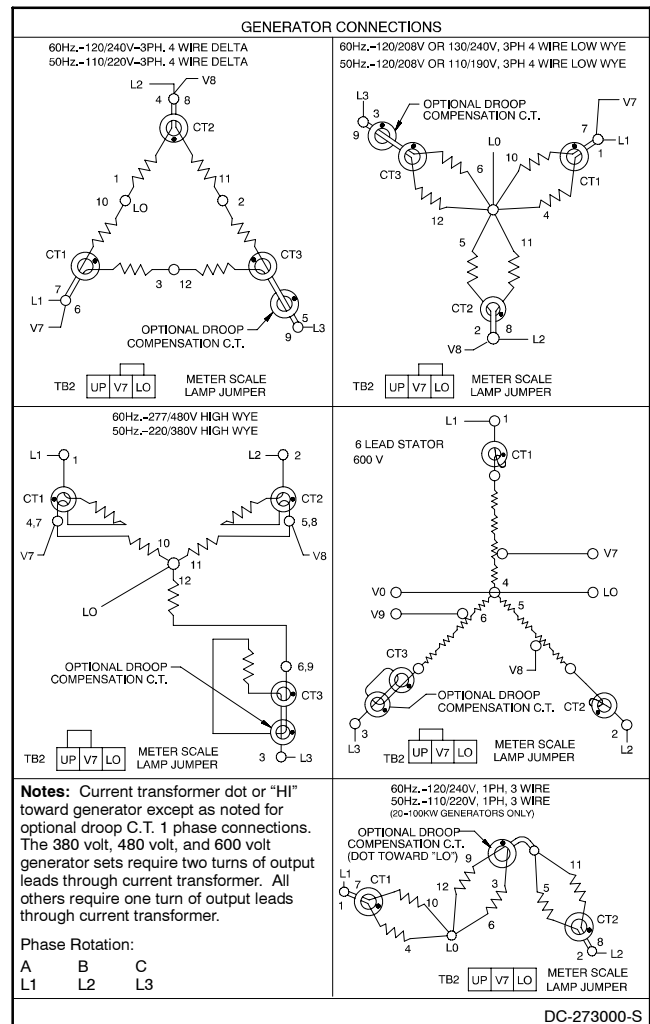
GENERATOR CONNECTIONS

60Hz.-120/240V-3PH. 4 WIRE DELTA
50Hz.-110/220V-3PH. 4 WIRE DELTA

L2 V8 4 8 CT2 1 11 10 LO 2 CT1 CT3 3 12 7 L1 6 V7 5 L3 9

OPTIONAL DROOP COMPENSATION C.T.

TB2 UP V7 LO METER SCALE LAMP JUMPER

60Hz.-120/208V OR 130/240V, 3PH 4 WIRE LOW WYE
50Hz.-120/208V OR 110/190V, 3PH 4 WIRE LOW WYE

L3 3 9 OPTIONAL DROOP COMPENSATION C.T. V7 7 L1 1 L0 CT3 6 10 CT1 12 4 5 11 CT2 2 8 V8 L2

TB2 UP V7 LO METER SCALE LAMP JUMPER

60Hz.-277/480V HIGH WYE
50Hz.-220/380V HIGH WYE

L1 1 L2 2 CT1 CT2 4,7 5,8 V7 V8 10 11 12 LO

OPTIONAL DROOP COMPENSATION C.T.

6,9 CT3 3 L3

TB2 UP V7 LO METER SCALE LAMP JUMPER

L1 1
6 LEAD STATOR
600 V
CT1 V7 4 V0 LO V9 6 5 V8 CT3 OPTIONAL DROOP COMPENSATION C.T. CT2 3 L3 2 L2

TB2 UP V7 LO METER SCALE LAMP JUMPER

Notes: Current transformer dot or "HI" toward generator except as noted for optional droop C.T. 1 phase connections. The 380 volt, 480 volt, and 600 volt generator sets require two turns of output leads through current transformer. All others require one turn of output leads through current transformer.

Phase Rotation:
A B C
L1 L2 L3

60Hz.-120/240V, 1PH, 3 WIRE
50Hz.-110/220V, 1PH, 3 WIRE
(20-100KW GENERATORS ONLY)

OPTIONAL DROOP COMPENSATION C.T. (DOT TOWARD "LO") 9 L1 7 CT1 1 12 10 3 11 5 6 4 L0 CT2 8 2 L2

TB2 UP V7 LO METER SCALE LAMP JUMPER

DC-273000-S